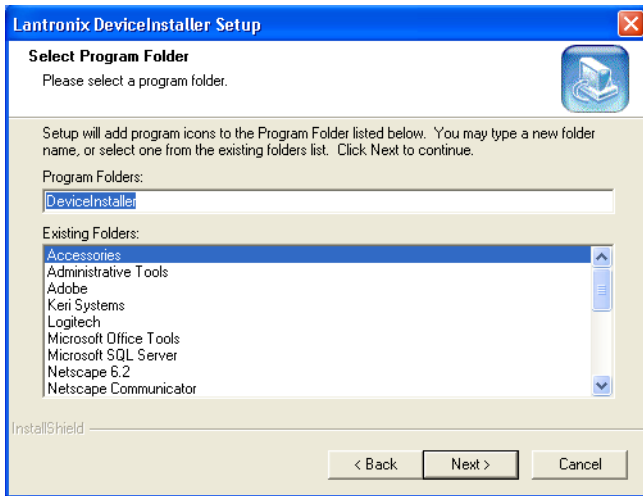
Lantronix DeviceInstaller Setup

Select Program Folder
Please select a program folder.

Setup will add program icons to the Program Folder listed below. You may type a new folder name, or select one from the existing folders list. Click Next to continue.

Program Folders:
DeviceInstaller

Existing Folders:
Accessories
Administrative Tools
Adobe
Keri Systems
Logitech
Microsoft Office Tools
Microsoft SQL Server
Netscape 6.2
Netscape Communicator

InstallShield

< Back
Next >
Cancel